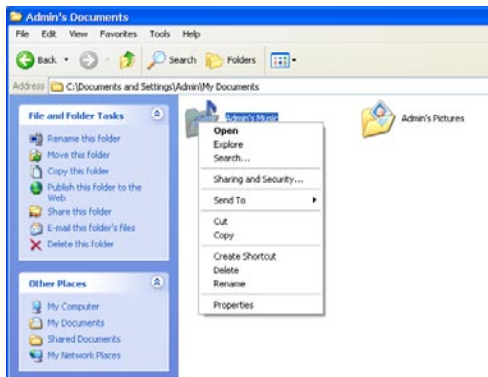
Admin's Documents

File Edit View Favorites Tools Help

Back Search Folders

Address C:\Documents and Settings\Admin\My Documents

File and Folder Tasks

Rename this folder
Move this folder
Copy this folder
Publish this folder to the Web
Share this folder
E-mail this folder's files
Delete this folder

Other Places

My Computer
My Documents
Shared Documents
My Network Places

Admin's Music

Open
Explore
Search...
Sharing and Security...
Send To
Cut
Copy
Create Shortcut
Delete
Rename
Properties

Admin's Pictures